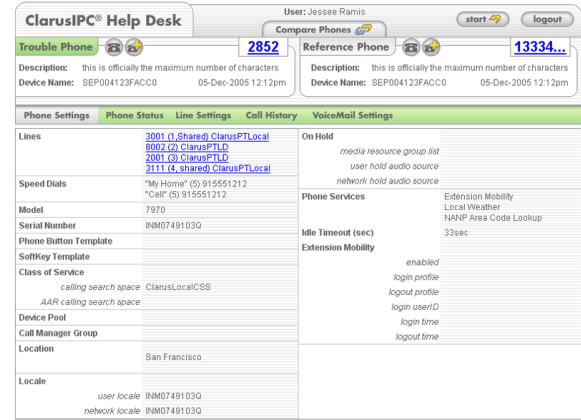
ClarusIPC® Help Desk

User: Jessee Ramis

Compare Phones

start

logout

Trouble Phone

2852

Description: this is officially the maximum number of characters

Device Name: SEP004123FACC0 05-Dec-2005 12:12pm

Reference Phone

13334...

Description: this is officially the maximum number of characters

Device Name: SEP004123FACC0 05-Dec-2005 12:12pm

Phone Settings | Phone Status | Line Settings | Call History | VoiceMail Settings

| | |
|---|---|
| Lines | 3001 (1,Shared) ClarusPTLocal<br>8002 (2) ClarusPTLD<br>2001 (3) ClarusPTLD<br>3111 (4, shared) ClarusPTLocal |
| Speed Dials | "My Home" (5) 915551212<br>"Cell" (5) 915551212 |
| Model | 7970 |
| Serial Number | INM0749103Q |
| Phone Button Template | |
| SoftKey Template | |
| Class of Service | |
| calling search space | ClarusLocalCSS |
| AAR calling search space | |
| Device Pool | |
| Call Manager Group | |
| Location | San Francisco |
| Locale | |
| user locale | INM0749103Q |
| network locale | INM0749103Q |

| | |
|---|---|
| On Hold | |
| media resource group list | |
| user hold audio source | |
| network hold audio source | |
| Phone Services | Extension Mobility<br>Local Weather<br>NANP Area Code Lookup |
| Idle Timeout (sec) | 33sec |
| Extension Mobility | |
| enabled | |
| login profile | |
| logout profile | |
| login userID | |
| login time | |
| logout time | |